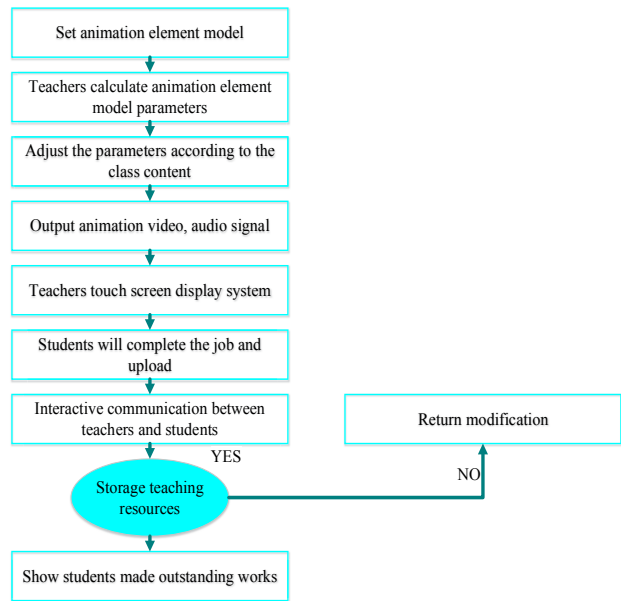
Set animation element model

Teachers calculate animation element model parameters

Adjust the parameters according to the class content

Output animation video, audio signal

Teachers touch screen display system

Students will complete the job and upload

Interactive communication between teachers and students

Return modification

YES

Storage teaching resources

NO

Show students made outstanding works